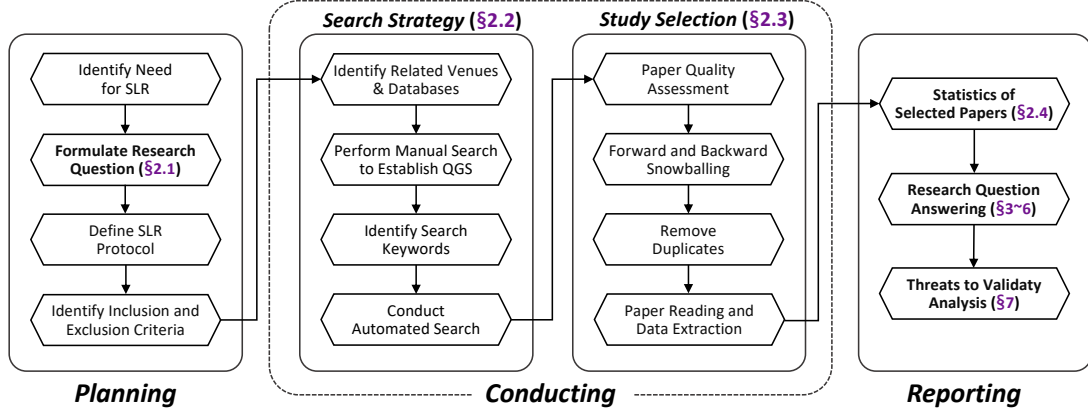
Identify Need for SLR

Formulate Research Question (§2.1)

Define SLR Protocol

Identify Inclusion and Exclusion Criteria

Planning

Search Strategy (§2.2)

Identify Related Venues & Databases

Perform Manual Search to Establish QGS

Identify Search Keywords

Conduct Automated Search

Study Selection (§2.3)

Paper Quality Assessment

Forward and Backward Snowballing

Remove Duplicates

Paper Reading and Data Extraction

Conducting

Statistics of Selected Papers (§2.4)

Research Question Answering (§3~6)

Threats to Validaty Analysis (§7)

Reporting